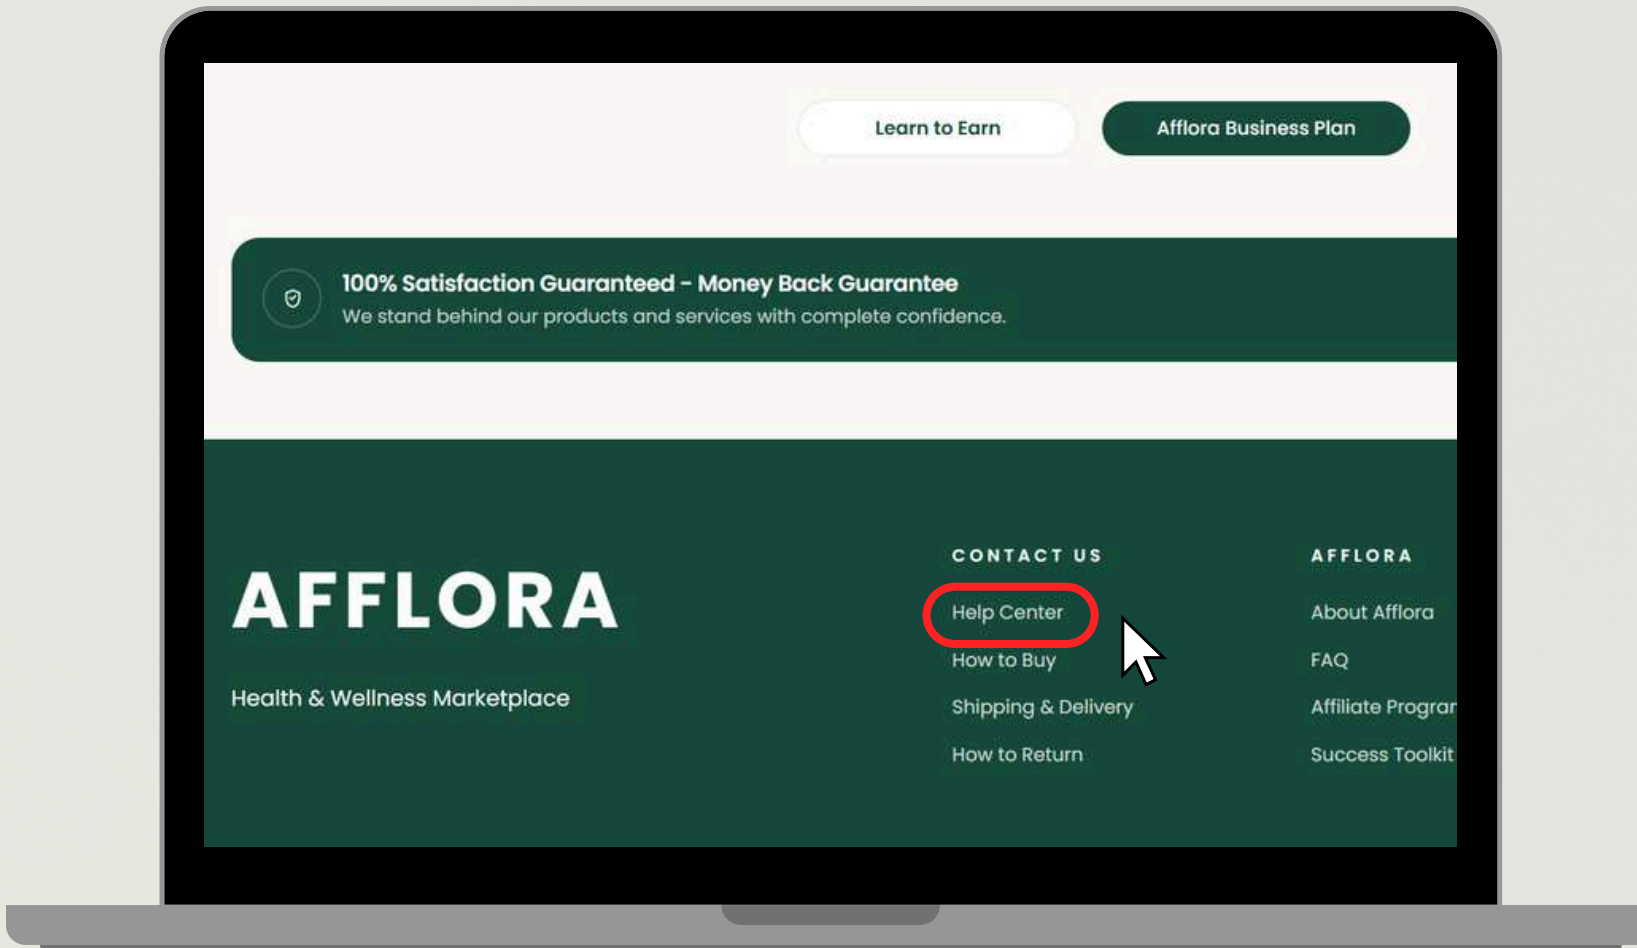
Learn to Earn

Afflora Business Plan

100% Satisfaction Guaranteed - Money Back Guarantee

We stand behind our products and services with complete confidence.

AFFLORA

Health & Wellness Marketplace

CONTACT US

Help Center

How to Buy

Shipping & Delivery

How to Return

AFFLORA

About Afflora

FAQ

Affiliate Progra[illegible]

Success Toolkit